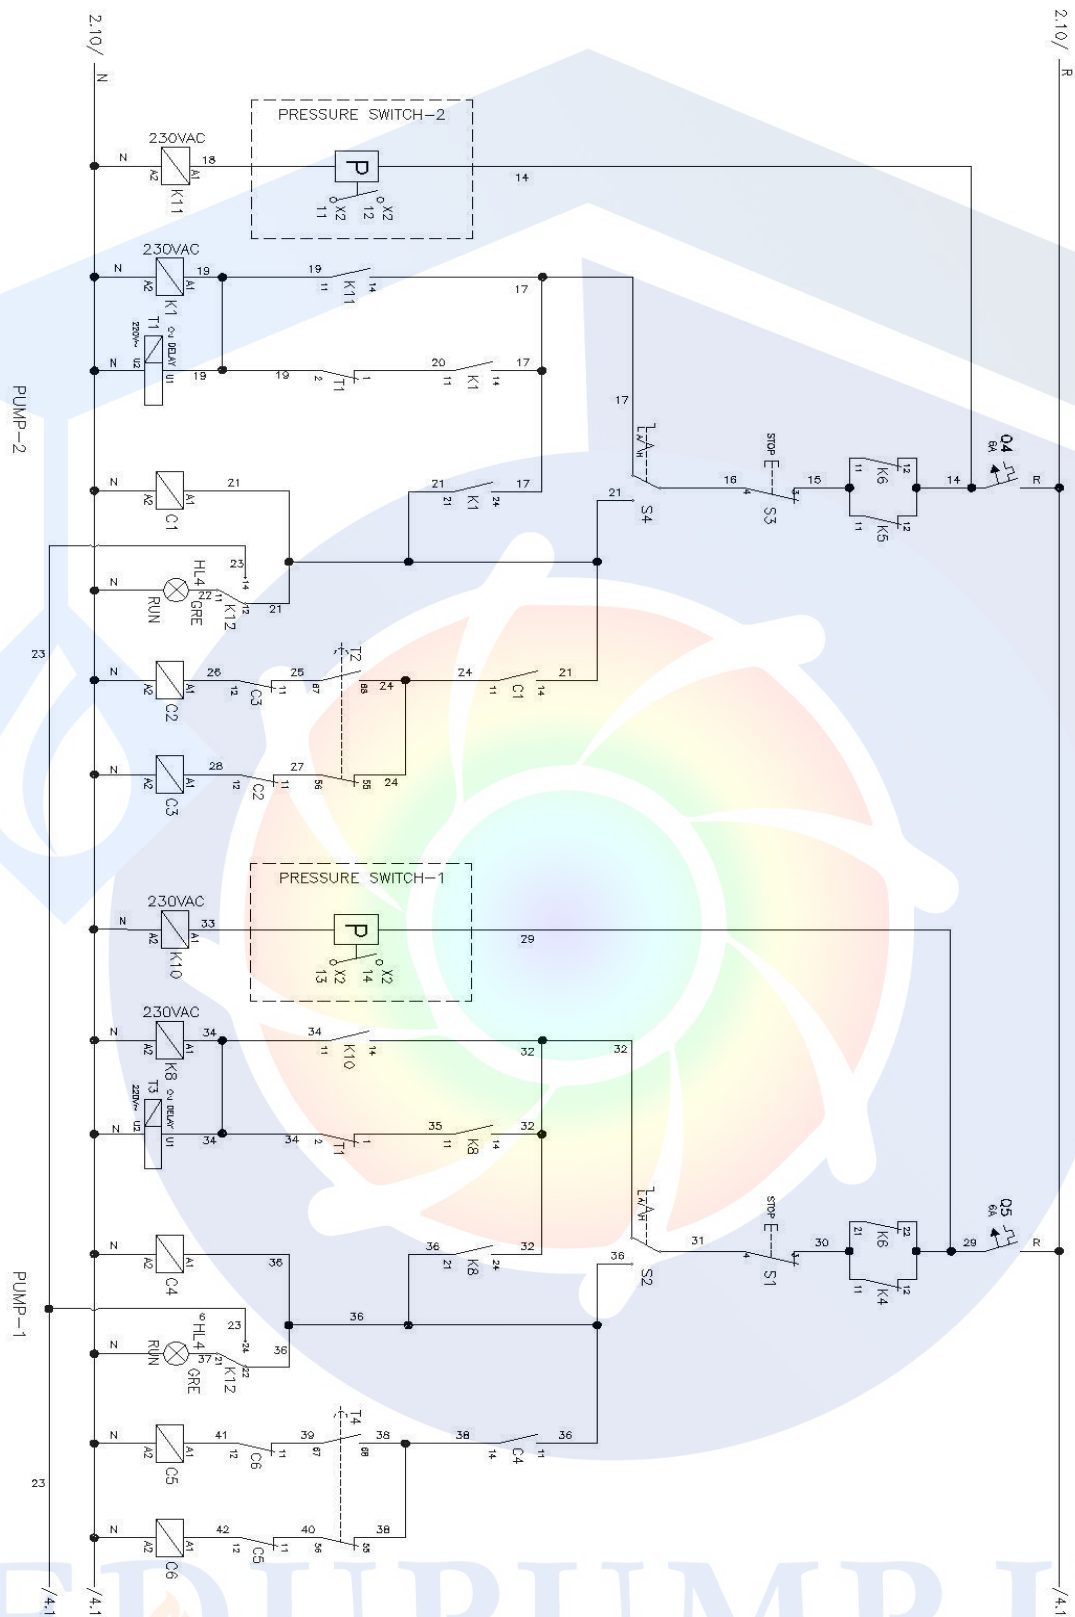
2.10/ N

2.10/ R

PRESSURE SWITCH-2

230VAC
N A2 K11 A1 18
P
11 X2 12 X2
14

230VAC
N A2 K1 A1 19
19 11 K11 14 17

N T1 220V~ 0-t DELAY U2 U1 19
19 2 T1 1 20 11 K1 14 17
17

N A2 C1 A1 21
21 21 K1 24 17
21 S4
16 4 STOP S3 3 15 11 K6 12 11 K5 12 14 Q4 6A R

PUMP-2

23
N HL4 GRE RUN 22 11 K12 14 12 21

23

N A2 C2 A1 26 12 C3 11 25 67 T2 68 24
24 11 C1 14 21

N A2 C3 A1 28 12 C2 11 27 56 55 24

PRESSURE SWITCH-1

230VAC
N A2 K10 A1 33
P
13 X2 14 X2
29

230VAC
N A2 K8 A1 34
34 11 K10 14 32
32

N T3 220V~ 0-t DELAY U2 U1 34
34 2 T1 1 35 11 K8 14 32

N A2 C4 A1 36
36 21 K8 24 32
36 S2
31 4 STOP S1 3 30 21 K6 22 11 K4 12 29 Q5 6A R

PUMP-1

23
N HL4 GRE RUN 37 21 K12 24 22 36
36

N A2 C5 A1 41 12 C6 11 39 67 T4 68 38
38 14 C4 11 36

N A2 C6 A1 42 12 C5 11 40 56 55 38

23

/4.1 /4.1 /4.1